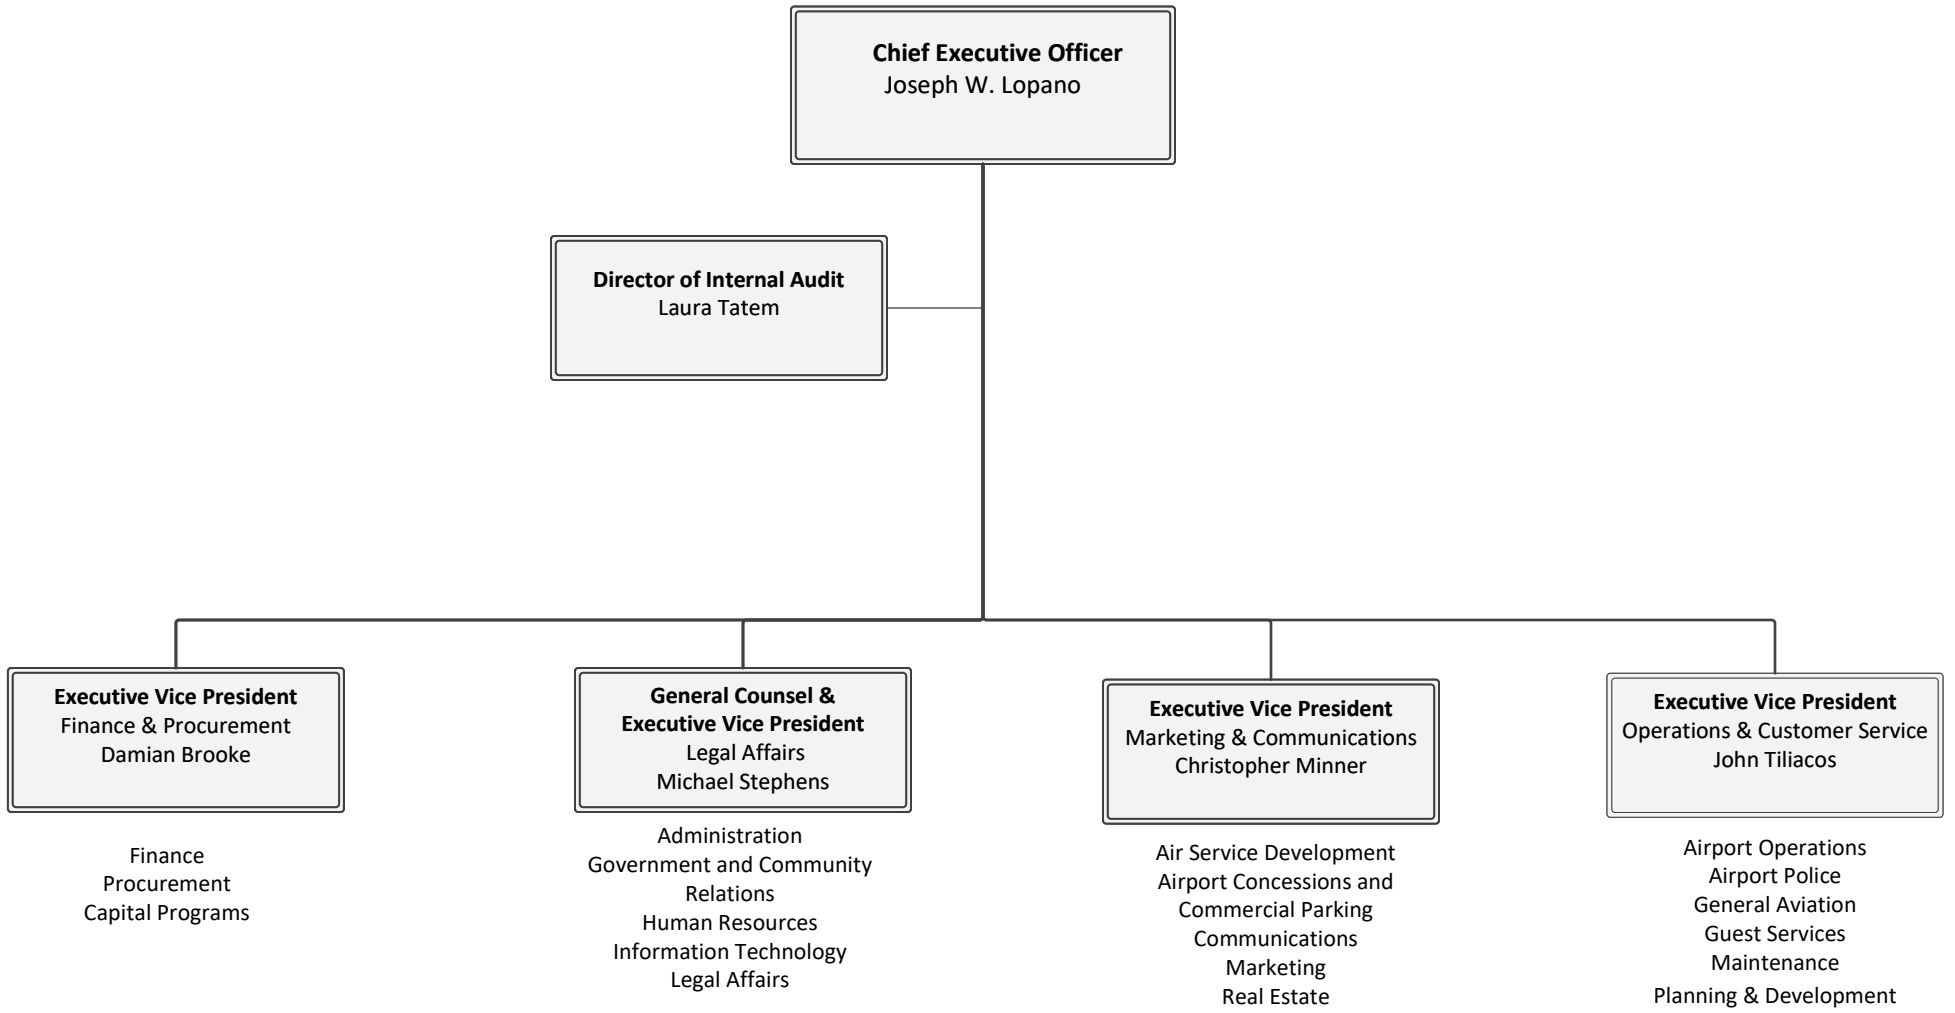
**Chief Executive Officer**
Joseph W. Lopano

**Director of Internal Audit**
Laura Tatem

**Executive Vice President**
Finance & Procurement
Damian Brooke

Finance
Procurement
Capital Programs

**General Counsel & Executive Vice President**
Legal Affairs
Michael Stephens

Administration
Government and Community Relations
Human Resources
Information Technology
Legal Affairs

**Executive Vice President**
Marketing & Communications
Christopher Minner

Air Service Development
Airport Concessions and Commercial Parking
Communications
Marketing
Real Estate

**Executive Vice President**
Operations & Customer Service
John Tiliacos

Airport Operations
Airport Police
General Aviation
Guest Services
Maintenance
Planning & Development